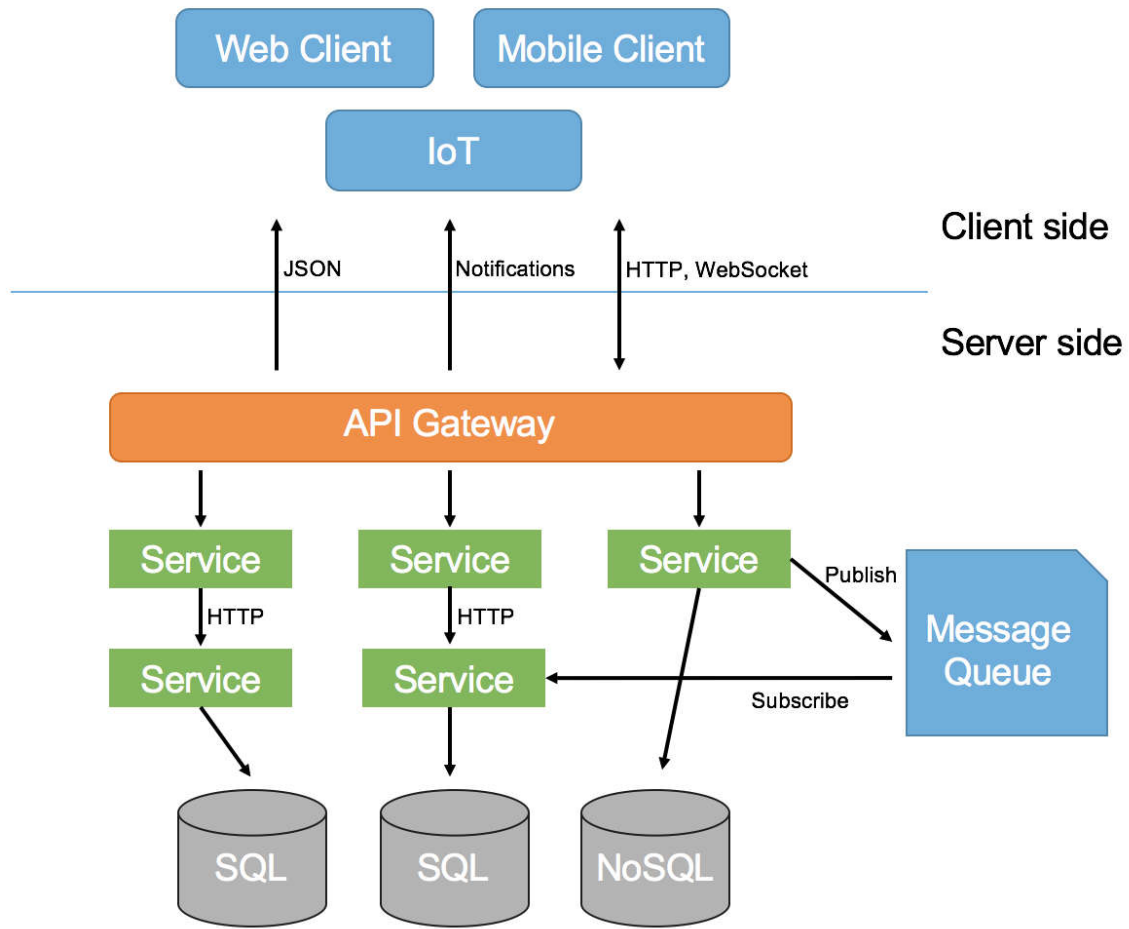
Web Client
Mobile Client
IoT

Client side

JSON
Notifications
HTTP, WebSocket

Server side

API Gateway

Service
Service
Service

Publish

HTTP
HTTP

Service
Service

Message Queue

Subscribe

SQL
SQL
NoSQL